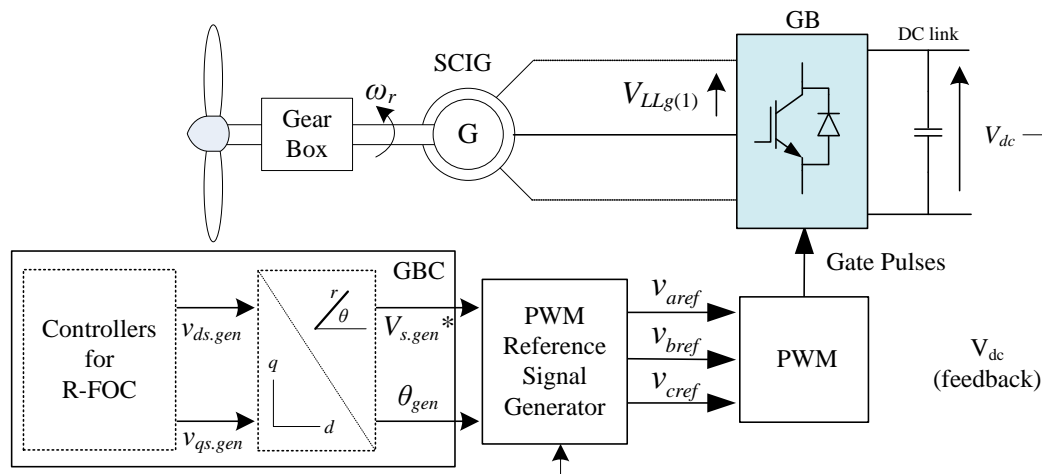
GB

DC link

SCIG

$\omega_r$

Gear Box

G

$V_{LLg(1)}$

$V_{dc}$ —

GBC

Gate Pulses

Controllers for R-FOC

$v_{ds.gen}$

$v_{qs.gen}$

$r$

$\theta$

$q$

$d$

$V_{s.gen}$*

$\theta_{gen}$

PWM Reference Signal Generator

$v_{aref}$

$v_{bref}$

$v_{cref}$

PWM

$V_{dc}$ (feedback)